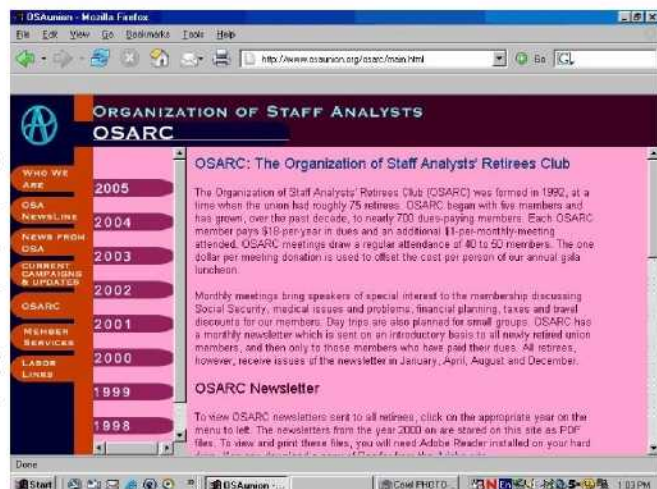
OSAunion - Mozilla Firefox

File Edit View Go Bookmarks Tools Help

http://www.osaunion.org/osarc/main.html

Go

ORGANIZATION OF STAFF ANALYSTS
OSARC

WHO WE ARE
OSA NEWSLINE
NEWS FROM OSA
CURRENT CAMPAIGNS & UPDATES
OSARC
MEMBER SERVICES
LABOR LINKS

2005
2004
2003
2002
2001
2000
1999
1998

OSARC: The Organization of Staff Analysts' Retirees Club

The Organization of Staff Analysts' Retirees Club (OSARC) was formed in 1992, at a time when the union had roughly 75 retirees. OSARC began with five members and has grown, over the past decade, to nearly 700 dues-paying members. Each OSARC member pays $18-per-year in dues and an additional $1-per-monthly-meeting attended. OSARC meetings draw a regular attendance of 40 to 50 members. The one dollar per meeting donation is used to offset the cost per person of our annual gala luncheon.

Monthly meetings bring speakers of special interest to the membership discussing Social Security, medical issues and problems, financial planning, taxes and travel discounts for our members. Day trips are also planned for small groups. OSARC has a monthly newsletter which is sent on an introductory basis to all newly retired union members, and then only to those members who have paid their dues. All retirees, however, receive issues of the newsletter in January, April, August and December.

OSARC Newsletter

To view OSARC newsletters sent to all retirees, click on the appropriate year on the menu to left. The newsletters from the year 2000 on are stored on this site as PDF files. To view and print these files, you will need Adobe Reader installed on your hard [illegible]

Done

Start | OSAunion - ... | Corel PHOTO... | 1:03 PM